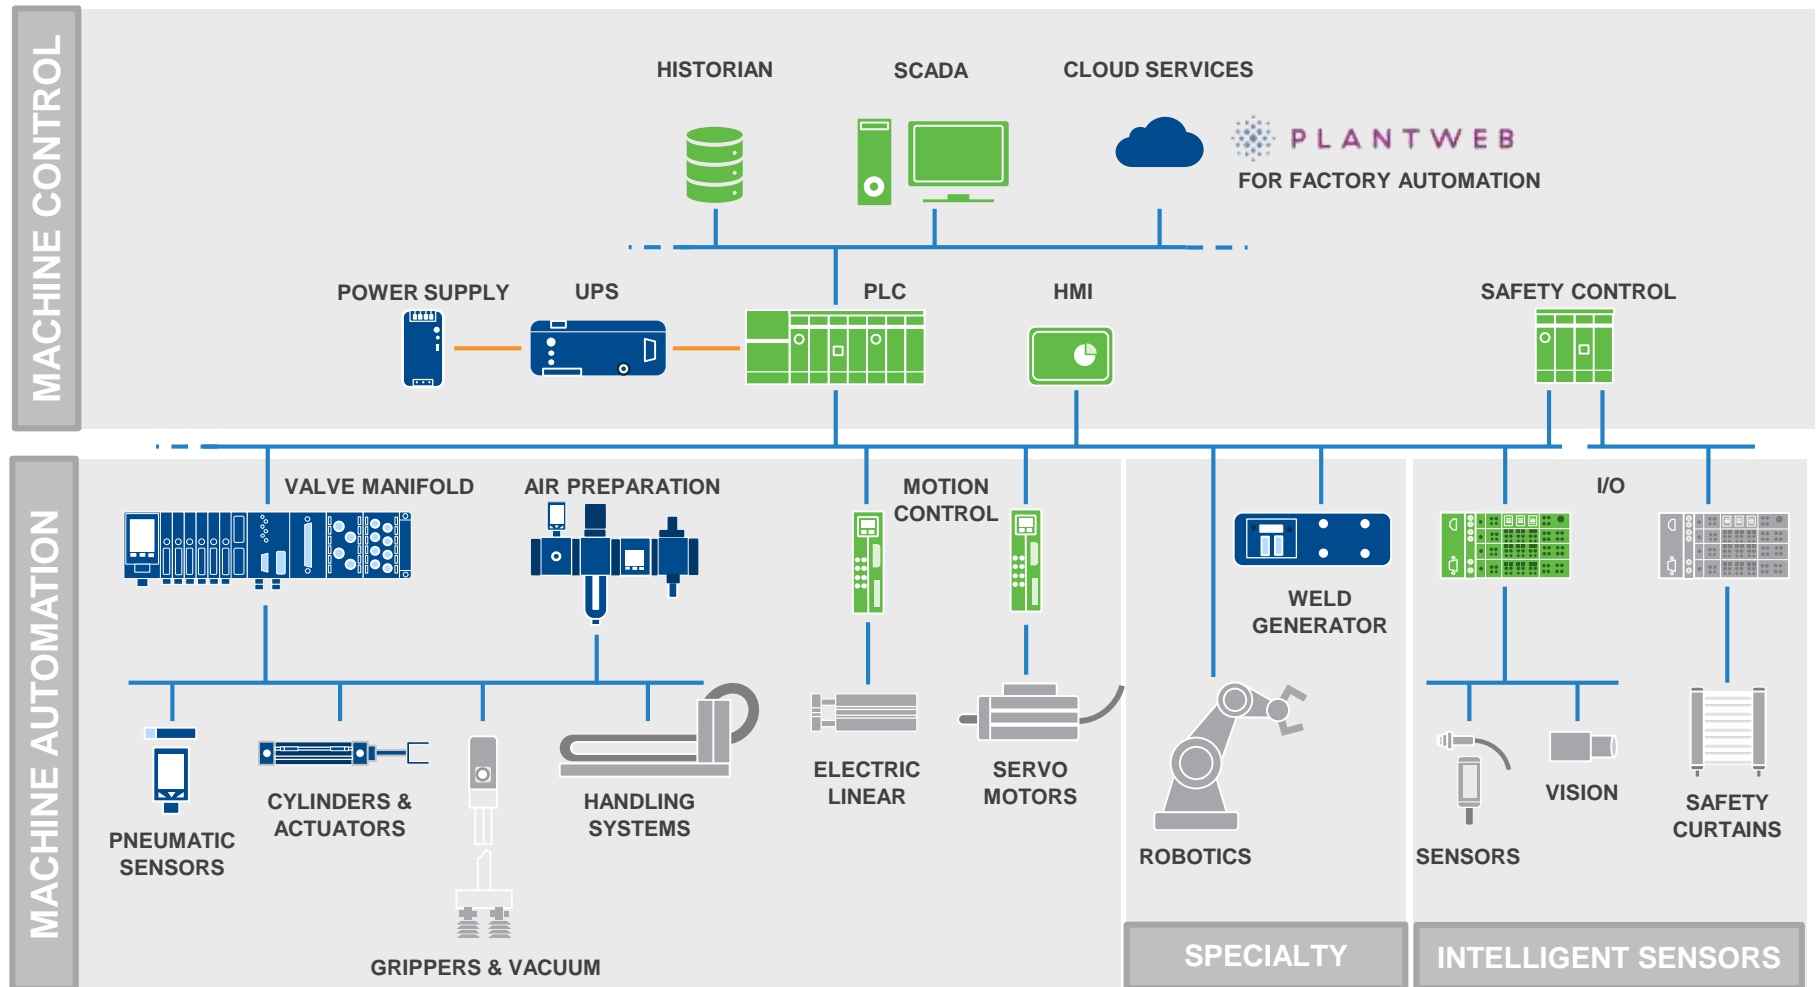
MACHINE CONTROL

HISTORIAN

SCADA

CLOUD SERVICES

PLANTWEB
FOR FACTORY AUTOMATION

POWER SUPPLY

UPS

PLC

HMI

SAFETY CONTROL

MACHINE AUTOMATION

VALVE MANIFOLD

AIR PREPARATION

MOTION CONTROL

WELD GENERATOR

I/O

PNEUMATIC SENSORS

CYLINDERS & ACTUATORS

HANDLING SYSTEMS

ELECTRIC LINEAR

SERVO MOTORS

ROBOTICS

SENSORS

VISION

SAFETY CURTAINS

GRIPPERS & VACUUM

SPECIALTY

INTELLIGENT SENSORS